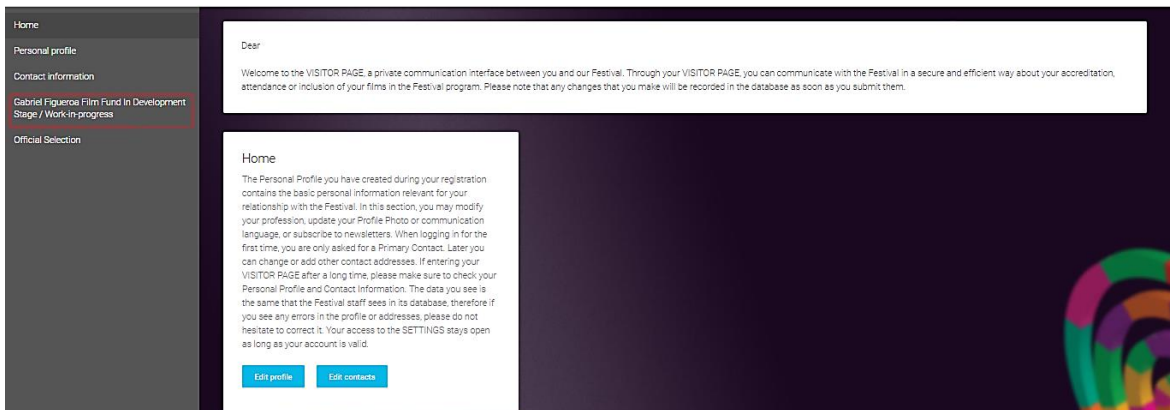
Home
Personal profile
Contact information
Gabriel Figueroa Film Fund In Development Stage / Work-in-progress
Official Selection

Dear

Welcome to the VISITOR PAGE, a private communication interface between you and our Festival. Through your VISITOR PAGE, you can communicate with the Festival in a secure and efficient way about your accreditation, attendance or inclusion of your films in the Festival program. Please note that any changes that you make will be recorded in the database as soon as you submit them.

Home

The Personal Profile you have created during your registration contains the basic personal information relevant for your relationship with the Festival. In this section, you may modify your profession, update your Profile Photo or communication language, or subscribe to newsletters. When logging in for the first time, you are only asked for a Primary Contact. Later you can change or add other contact addresses. If entering your VISITOR PAGE after a long time, please make sure to check your Personal Profile and Contact Information. The data you see is the same that the Festival staff sees in its database, therefore if you see any errors in the profile or addresses, please do not hesitate to correct it. Your access to the SETTINGS stays open as long as your account is valid.

Edit profile
Edit contacts